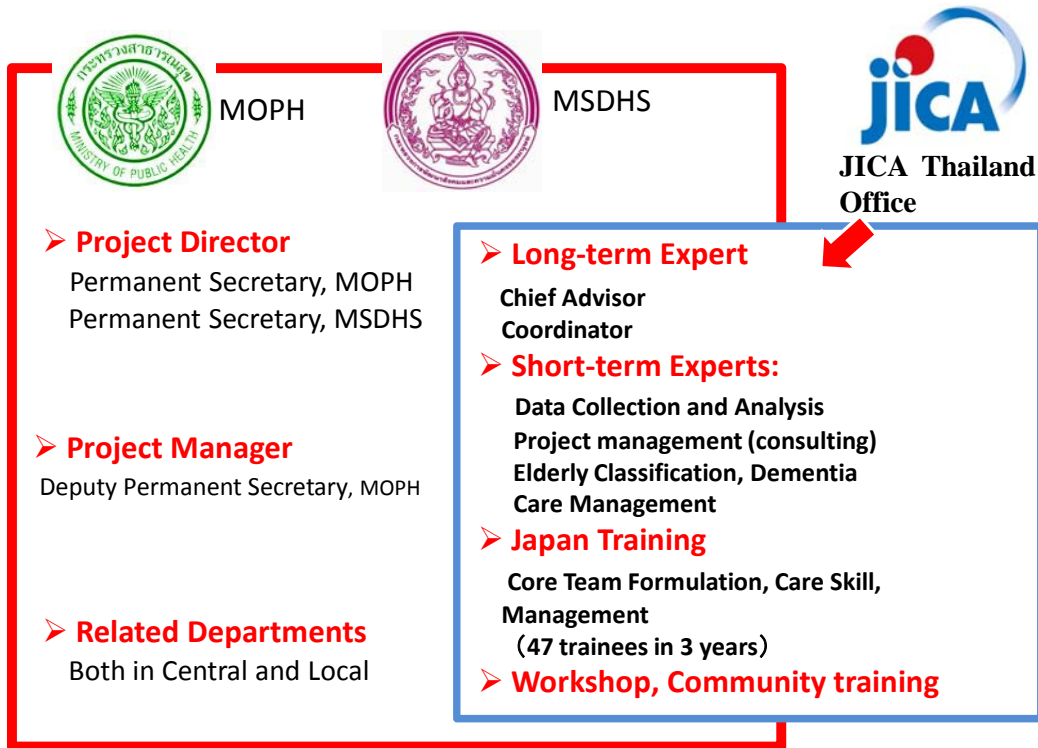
กระทรวงสาธารณสุข
MINISTRY OF PUBLIC HEALTH

MOPH

MSDHS

JICA

JICA Thailand Office

➢ Project Director
Permanent Secretary, MOPH
Permanent Secretary, MSDHS

➢ Project Manager
Deputy Permanent Secretary, MOPH

➢ Related Departments
Both in Central and Local

➢ Long-term Expert
Chief Advisor
Coordinator

➢ Short-term Experts:
Data Collection and Analysis
Project management (consulting)
Elderly Classification, Dementia
Care Management

➢ Japan Training
Core Team Formulation, Care Skill, Management
（47 trainees in 3 years）

➢ Workshop, Community training